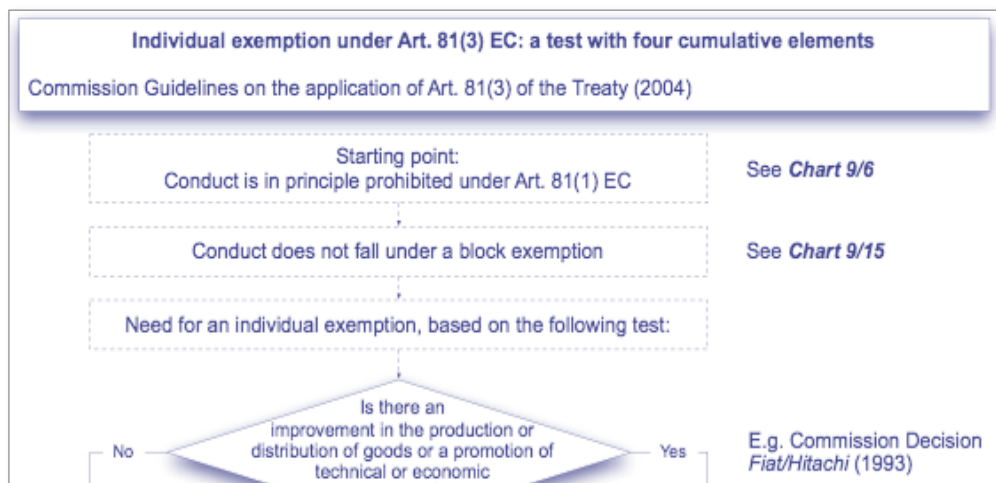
Individual exemption under Art. 81(3) EC: a test with four cumulative elements

Commission Guidelines on the application of Art. 81(3) of the Treaty (2004)

Starting point:
Conduct is in principle prohibited under Art. 81(1) EC

See *Chart 9/6*

Conduct does not fall under a block exemption

See *Chart 9/15*

Need for an individual exemption, based on the following test:

No

Is there an improvement in the production or distribution of goods or a promotion of technical or economic

Yes

E.g. Commission Decision *Fiat/Hitachi* (1993)